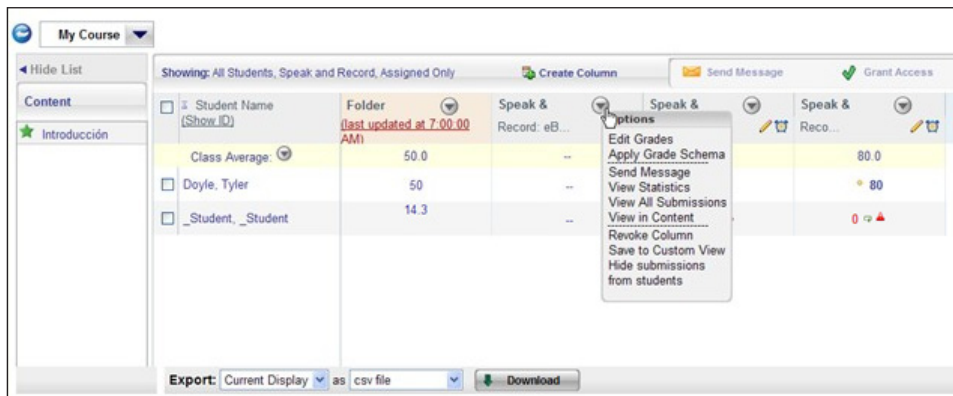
My Course

◀ Hide List

Content

Introducción

Showing: All Students, Speak and Record, Assigned Only

Create Column

Send Message

Grant Access

| Student Name (Show ID) | Folder (last updated at 7:00:00 AM) | Speak & Record: eB... | Speak & | Speak & Reco... |
|---|---|---|---|---|
| Class Average: | 50.0 | -- | | 80.0 |
| Doyle, Tyler | 50 | -- | | 80 |
| _Student, _Student | 14.3 | -- | | 0 |

Options
Edit Grades
Apply Grade Schema
Send Message
View Statistics
View All Submissions
View in Content
Revoke Column
Save to Custom View
Hide submissions from students

Export: Current Display as csv file Download